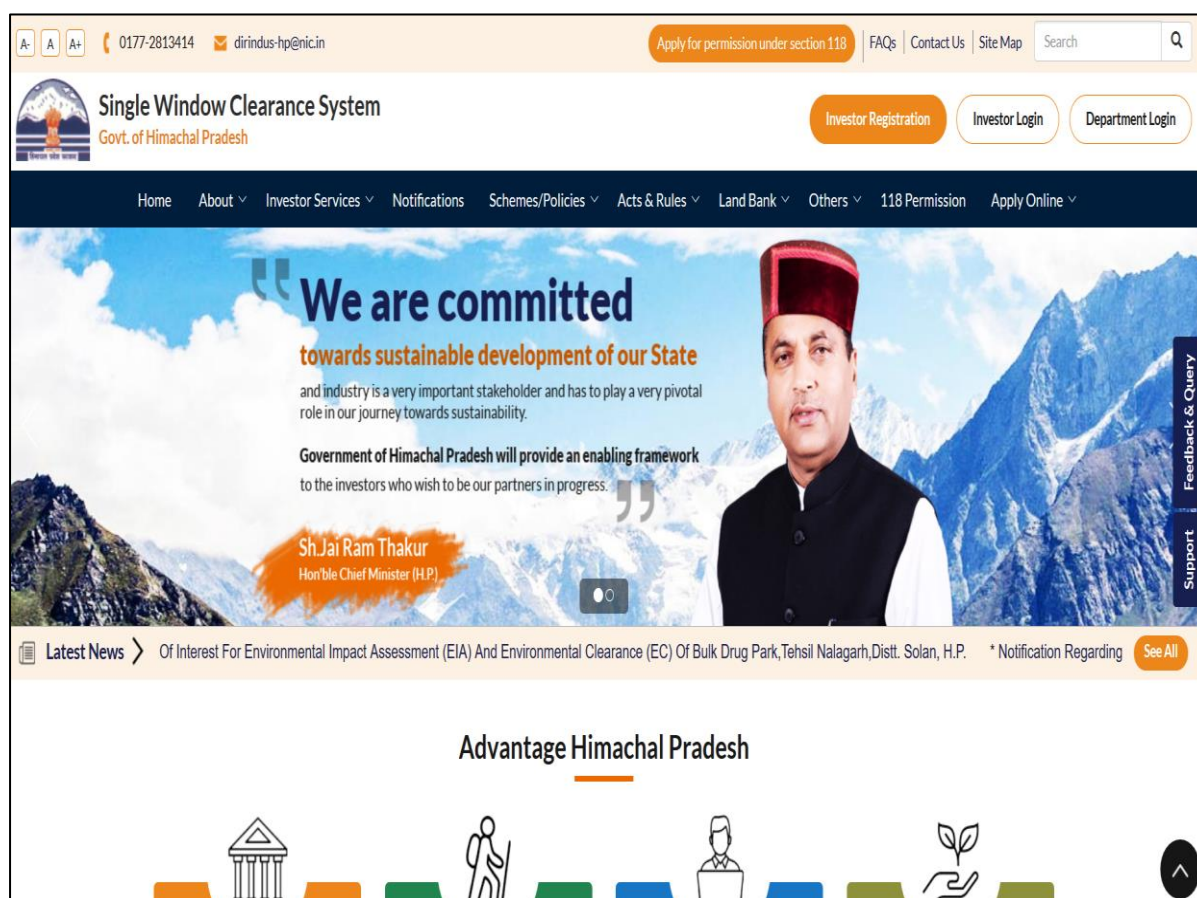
A- A A+ 0177-2813414 dirindus-hp@nic.in Apply for permission under section 118 FAQs Contact Us Site Map Search

Single Window Clearance System
Govt. of Himachal Pradesh

Investor Registration Investor Login Department Login

Home About Investor Services Notifications Schemes/Policies Acts & Rules Land Bank Others 118 Permission Apply Online

We are committed
towards sustainable development of our State
and industry is a very important stakeholder and has to play a very pivotal role in our journey towards sustainability.
Government of Himachal Pradesh will provide an enabling framework to the investors who wish to be our partners in progress.

Sh.Jai Ram Thakur
Hon'ble Chief Minister (H.P.)

Feedback & Query
Support

Latest News Of Interest For Environmental Impact Assessment (EIA) And Environmental Clearance (EC) Of Bulk Drug Park,Tehsil Nalagarh,Distt. Solan, H.P. * Notification Regarding See All

Advantage Himachal Pradesh